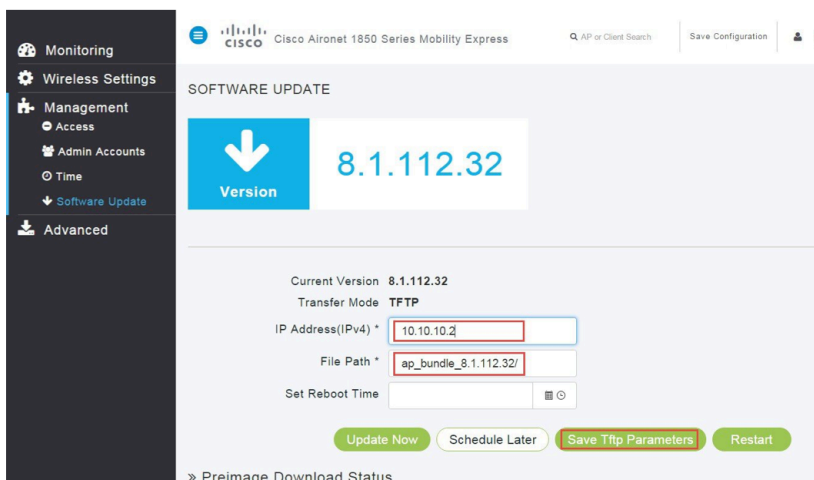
Monitoring
Wireless Settings
Management
Access
Admin Accounts
Time
Software Update
Advanced

CISCO Cisco Aironet 1850 Series Mobility Express
AP or Client Search
Save Configuration

SOFTWARE UPDATE

Version
8.1.112.32

Current Version 8.1.112.32
Transfer Mode TFTP
IP Address(IPv4) * 10.10.10.2
File Path * ap_bundle_8.1.112.32/
Set Reboot Time

Update Now
Schedule Later
Save Tftp Parameters
Restart

» Preimage Download Status